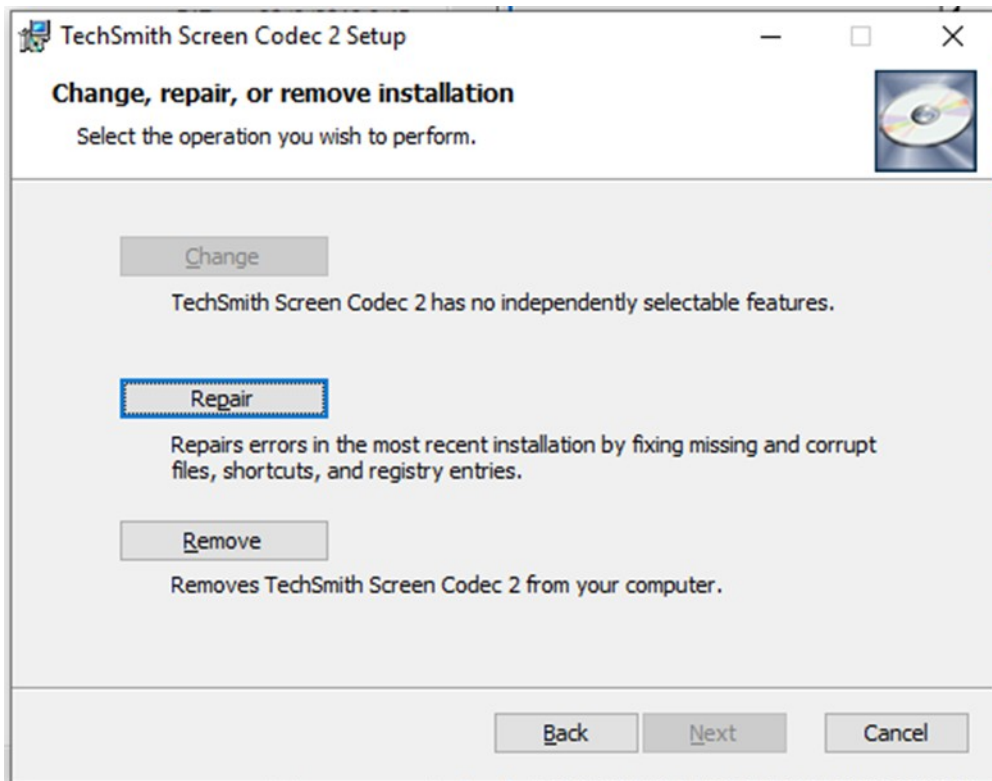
TechSmith Screen Codec 2 Setup

Change, repair, or remove installation

Select the operation you wish to perform.

Change

TechSmith Screen Codec 2 has no independently selectable features.

Repair

Repairs errors in the most recent installation by fixing missing and corrupt files, shortcuts, and registry entries.

Remove

Removes TechSmith Screen Codec 2 from your computer.

Back Next Cancel